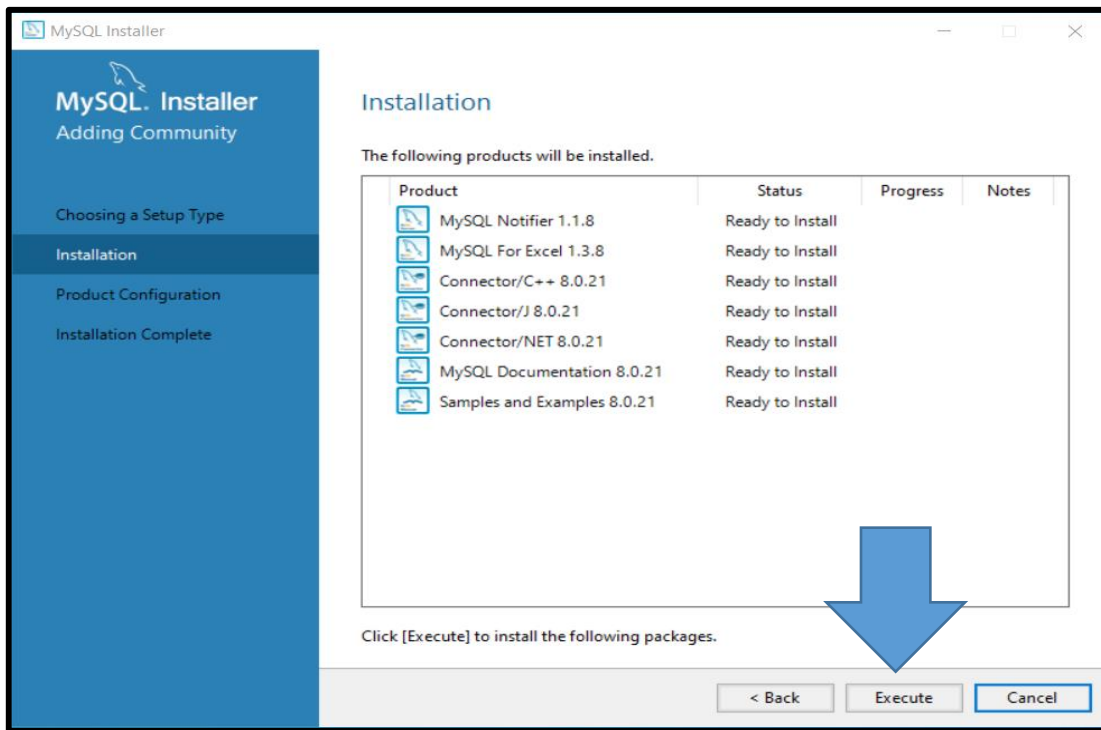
MySQL Installer

MySQL. Installer
Adding Community

Choosing a Setup Type
Installation
Product Configuration
Installation Complete

Installation

The following products will be installed.

| Product | Status | Progress | Notes |
|---|---|---|---|
| MySQL Notifier 1.1.8 | Ready to Install | | |
| MySQL For Excel 1.3.8 | Ready to Install | | |
| Connector/C++ 8.0.21 | Ready to Install | | |
| Connector/J 8.0.21 | Ready to Install | | |
| Connector/NET 8.0.21 | Ready to Install | | |
| MySQL Documentation 8.0.21 | Ready to Install | | |
| Samples and Examples 8.0.21 | Ready to Install | | |

Click [Execute] to install the following packages.

< Back
Execute
Cancel